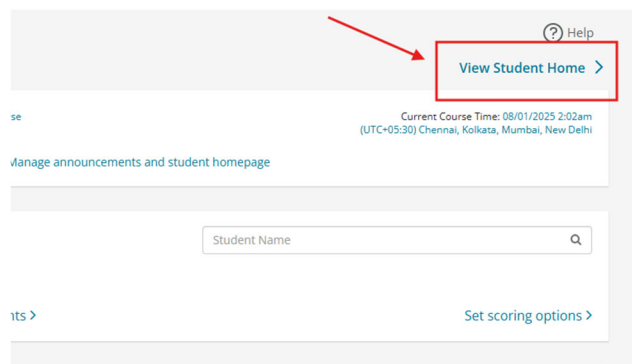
? Help

View Student Home >

se

Current Course Time: 08/01/2025 2:02am
(UTC+05:30) Chennai, Kolkata, Mumbai, New Delhi

Manage announcements and student homepage

Student Name

nts >

Set scoring options >